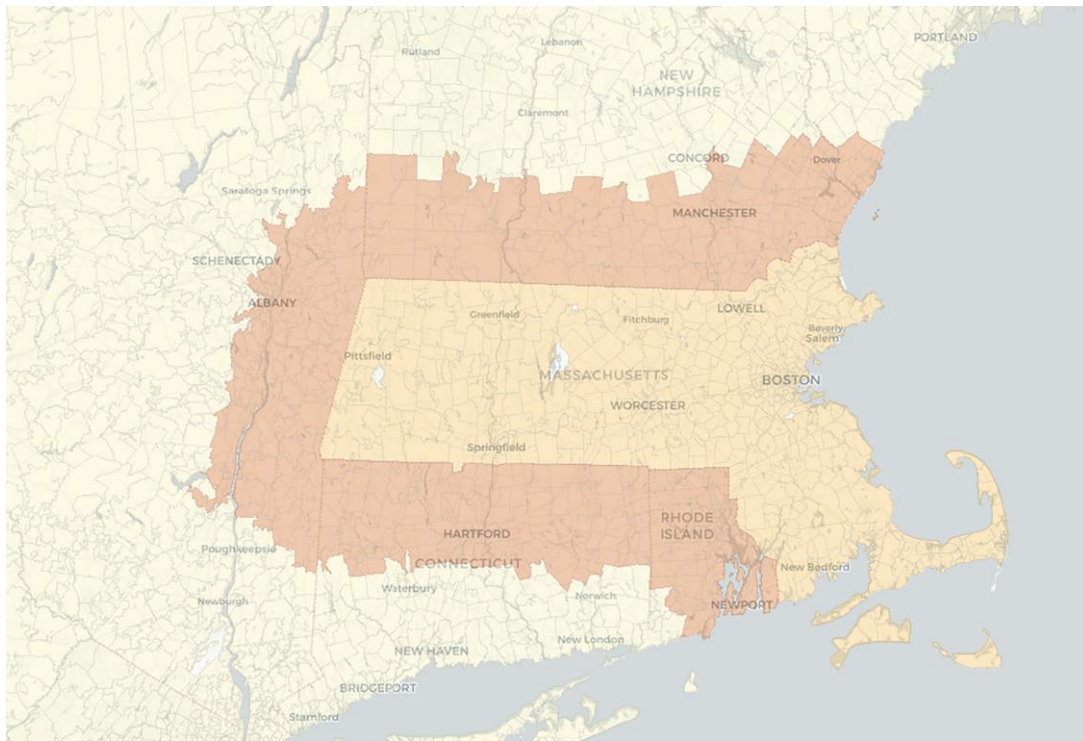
Rutland
Lebanon
PORTLAND
NEW HAMPSHIRE
Claremont
CONCORD
Dover
Saratoga Springs
MANCHESTER
SCHENECTADY
ALBANY
LOWELL
Greenfield
Fitchburg
Beverly
Salem
Pittsfield
MASSACHUSETTS
BOSTON
WORCESTER
Springfield
HARTFORD
RHODE ISLAND
CONNECTICUT
Poughkeepsie
New Bedford
Waterbury
Norwich
Newburgh
NEWPORT
New London
NEW HAVEN
BRIDGEPORT
Stamford